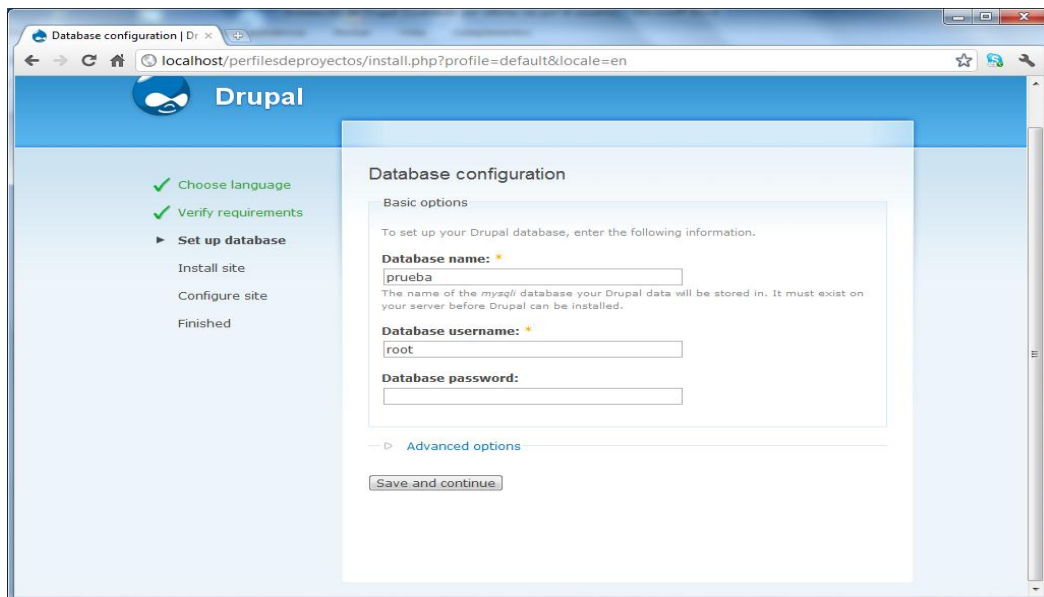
Database configuration | Dr ×

localhost/perfilesdeproyectos/install.php?profile=default&locale=en

Drupal

Choose language
Verify requirements
Set up database
Install site
Configure site
Finished

Database configuration

Basic options

To set up your Drupal database, enter the following information.

Database name: *
prueba
The name of the mysqli database your Drupal data will be stored in. It must exist on your server before Drupal can be installed.

Database username: *
root

Database password:

Advanced options

Save and continue